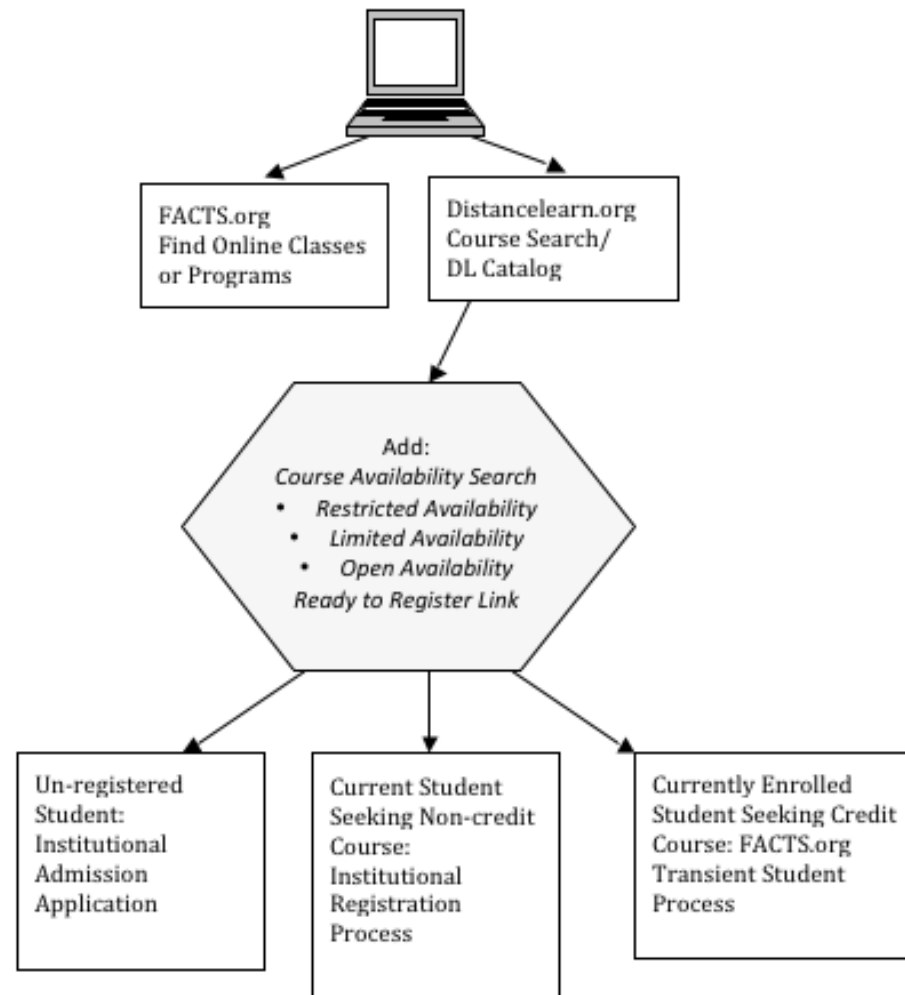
FACTS.org
Find Online Classes or Programs

Distancelearn.org
Course Search/
DL Catalog

Add:
*Course Availability Search*
- *Restricted Availability*
- *Limited Availability*
- *Open Availability*
*Ready to Register Link*

Un-registered Student: Institutional Admission Application

Current Student Seeking Non-credit Course: Institutional Registration Process

Currently Enrolled Student Seeking Credit Course: FACTS.org Transient Student Process